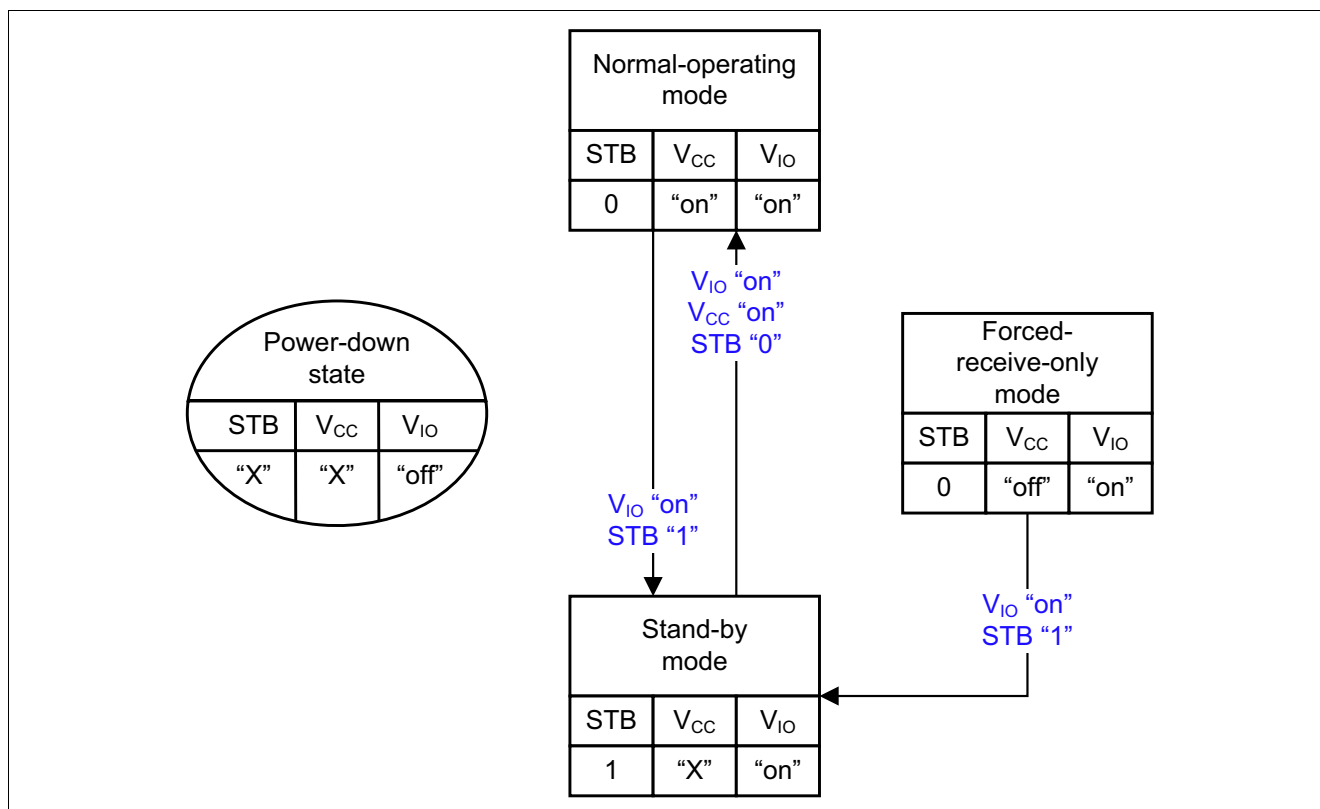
Normal-operating mode

| STB | $V_{CC}$ | $V_{IO}$ |
|---|---|---|
| 0 | “on” | “on” |

$V_{IO}$ “on”
$V_{CC}$ “on”
STB “0”

Power-down state

| STB | $V_{CC}$ | $V_{IO}$ |
|---|---|---|
| “X” | “X” | “off” |

Forced-receive-only mode

| STB | $V_{CC}$ | $V_{IO}$ |
|---|---|---|
| 0 | “off” | “on” |

$V_{IO}$ “on”
STB “1”

$V_{IO}$ “on”
STB “1”

Stand-by mode

| STB | $V_{CC}$ | $V_{IO}$ |
|---|---|---|
| 1 | “X” | “on” |